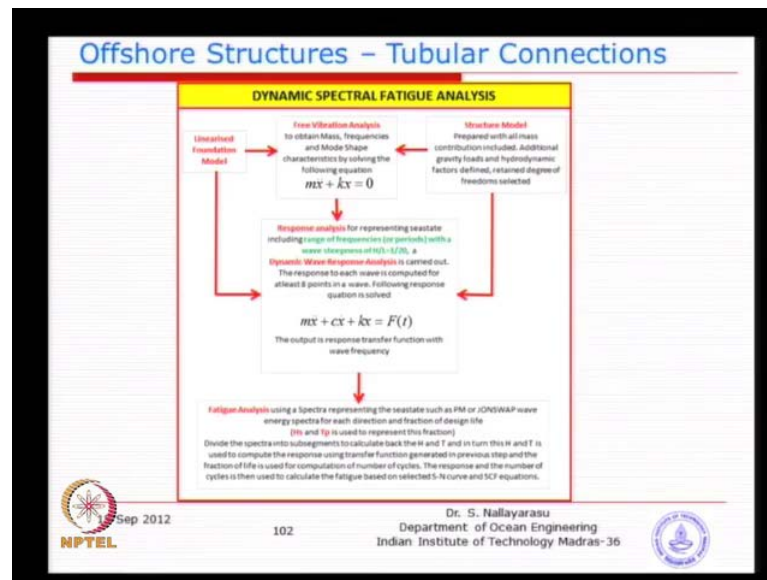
Offshore Structures – Tubular Connections

DYNAMIC SPECTRAL FATIGUE ANALYSIS

Linearised Foundation Model

Free Vibration Analysis to obtain Mass, Frequencies and Mode Shape characteristics by solving the following equation

$m\ddot{x} + kx = 0$

Structure Model Prepared with all mass contribution included. Additional gravity loads and hydrodynamic factors defined, retained degree of freedoms selected

Response analysis for representing seastate including range of frequencies (or periods) with a wave steepness of H/L=1/20, a Dynamic Wave Response Analysis is carried out. The response to each wave is computed for atleast 8 points in a wave. Following response quation is solved

$m\ddot{x} + c\dot{x} + kx = F(t)$

The output is response transfer function with wave frequency

Fatigue Analysis using a Spectra representing the seastate such as PM or JONSWAP wave energy spectra for each direction and fraction of design life (Hs and Tp is used to represent this fraction) Divide the spectra into subsegments to calculate back the H and T and in turn this H and T is used to compute the response using transfer function generated in previous step and the fraction of life is used for compulation of number of cycles. The response and the number of cycles is then used to calculate the fatigue based on selected S-N curve and SCF equations.

Sep 2012

102

Dr. S. Nallayarasu
Department of Ocean Engineering
Indian Institute of Technology Madras-36

NPTEL